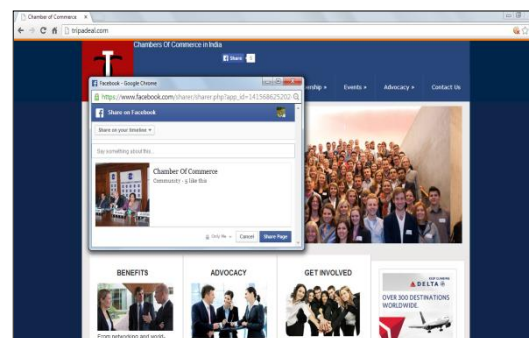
Chamber of Commerce ×

tripadeal.com

T

Chambers Of Commerce in India

Share

Facebook - Google Chrome

https://www.facebook.com/sharer/sharer.php?app_id=141566625202

Share on Facebook

Share on your timeline ▾

Say something about this...

Chamber Of Commerce

Community · 9 like this

Only Me ▾

Cancel

Share Page

rship »

Events »

Advocacy »

Contact Us

BENEFITS

ADVOCACY

GET INVOLVED

DELTA

OVER 300 DESTINATIONS WORLDWIDE.

From networking and world-